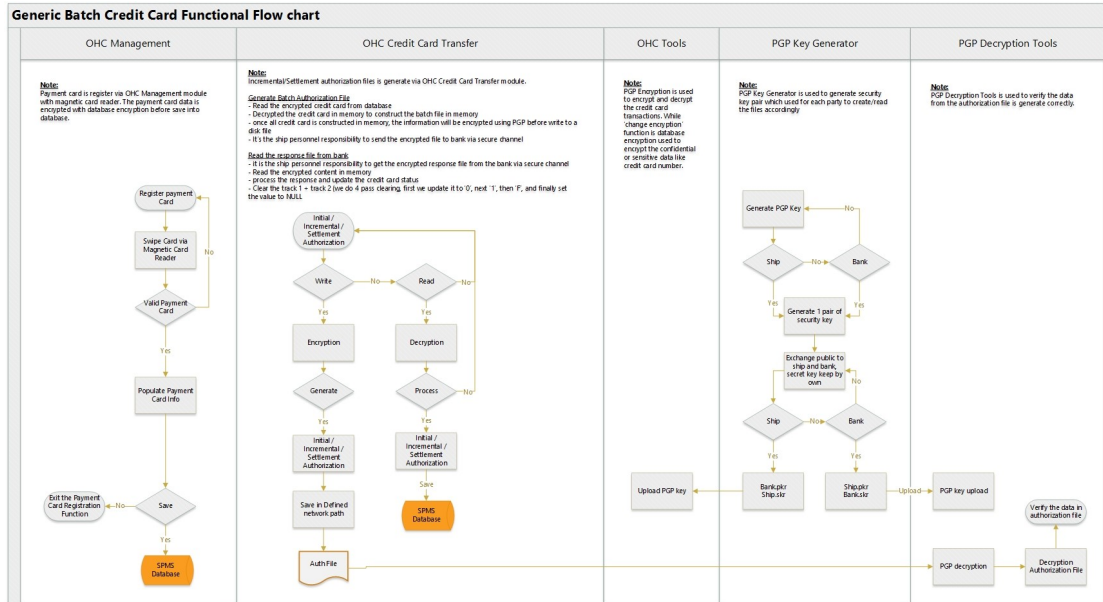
Generic Batch Credit Card Functional Flow chart

OHC Management

Note:
Payment card is register via OHC Management module with magnetic card reader. The payment card data is encrypted with database encryption before save into database.

Register payment Card

Swipe Card via Magnetic Card Reader

Valid Payment Card

No

Yes

Populate Payment Card Info

Save

No

Exit the Payment Card Registration Function

Yes

SPMS Database

OHC Credit Card Transfer

Note:
Incremental/Settlement authorization files is generate via OHC Credit Card Transfer module.

Generate Batch Authorization File
- Read the encrypted credit card from database
- Decrypted the credit card in memory to construct the batch file in memory
- once all credit card is constructed in memory, the information will be encrypted using PGP before write to a disk file
- It's the ship personnel responsibility to send the encrypted file to bank via secure channel

Read the response file from bank
- it is the ship personnel responsibility to get the encrypted response file from the bank via secure channel
- Read the encrypted content in memory
- process the response and update the credit card status
- Clear the track 1 + track 2 (we do 4 pass clearing, first we update it to '0', next '1', then 'F', and finally set the value to NULL

Initial / Incremental / Settlement Authorization

Write

No

Read

No

Yes

Yes

Encryption

Decryption

Generate

Process

No

Yes

Yes

Initial / Incremental / Settlement Authorization

Initial / Incremental / Settlement Authorization

Save

SPMS Database

Save in Defined network path

Auth File

OHC Tools

Note:
PGP Encryption is used to encrypt and decrypt the credit card transactions. While 'change encryption' function is database encryption used to encrypt the confidential or sensitive data like credit card number.

Upload PGP key

PGP Key Generator

Note:
PGP Key Generator is used to generate security key pair which used for each party to create/read the files accordingly

Generate PGP Key

No

Ship

No

Bank

Yes

Yes

Generate 1 pair of security key

Exchange public to ship and bank, secret key keep by own

No

Ship

No

Bank

Yes

Yes

Bank.pkr Ship.skr

Ship.pkr Bank.skr

Upload

PGP Decryption Tools

Note:
PGP Decryption Tools is used to verify the data from the authorization file is generate correctly.

PGP key upload

Verify the data in authorization file

PGP decryption

Decryption Authorization File